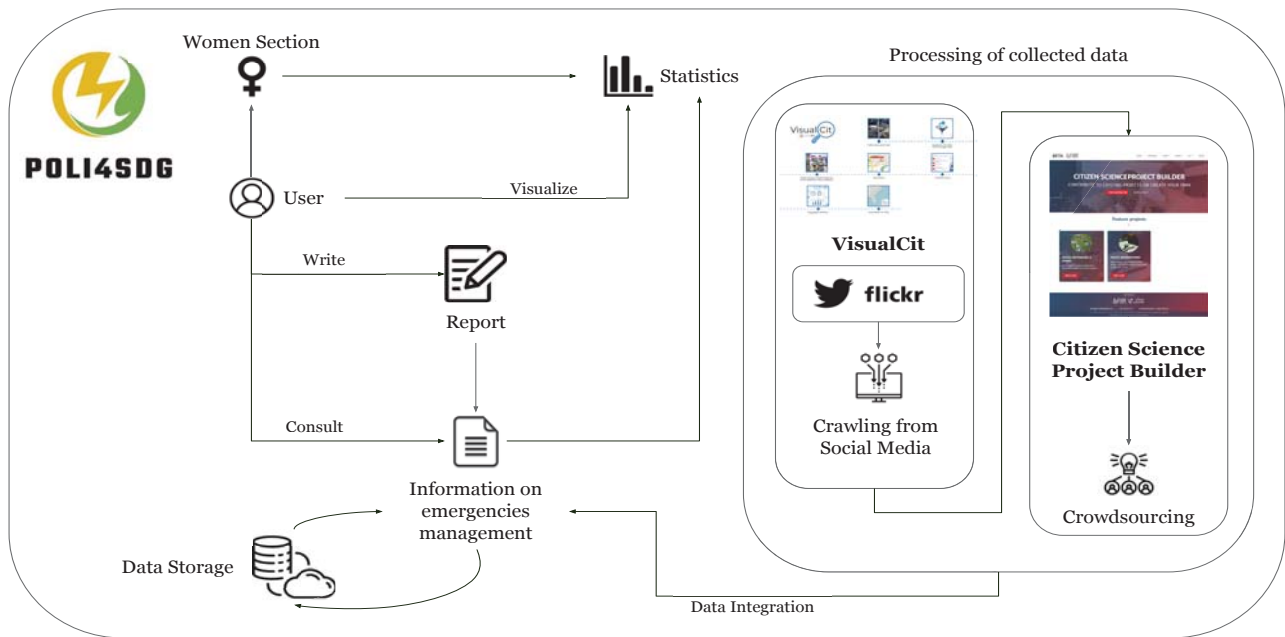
POLI4SDG

Women Section

Statistics

Processing of collected data

User

Visualize

Write

Report

Consult

Information on emergencies management

Data Storage

Data Integration

VisualCit

VisualCit

flickr

Crawling from Social Media

CITIZEN SCIENCE PROJECT BUILDER

Citizen Science Project Builder

Crowdsourcing